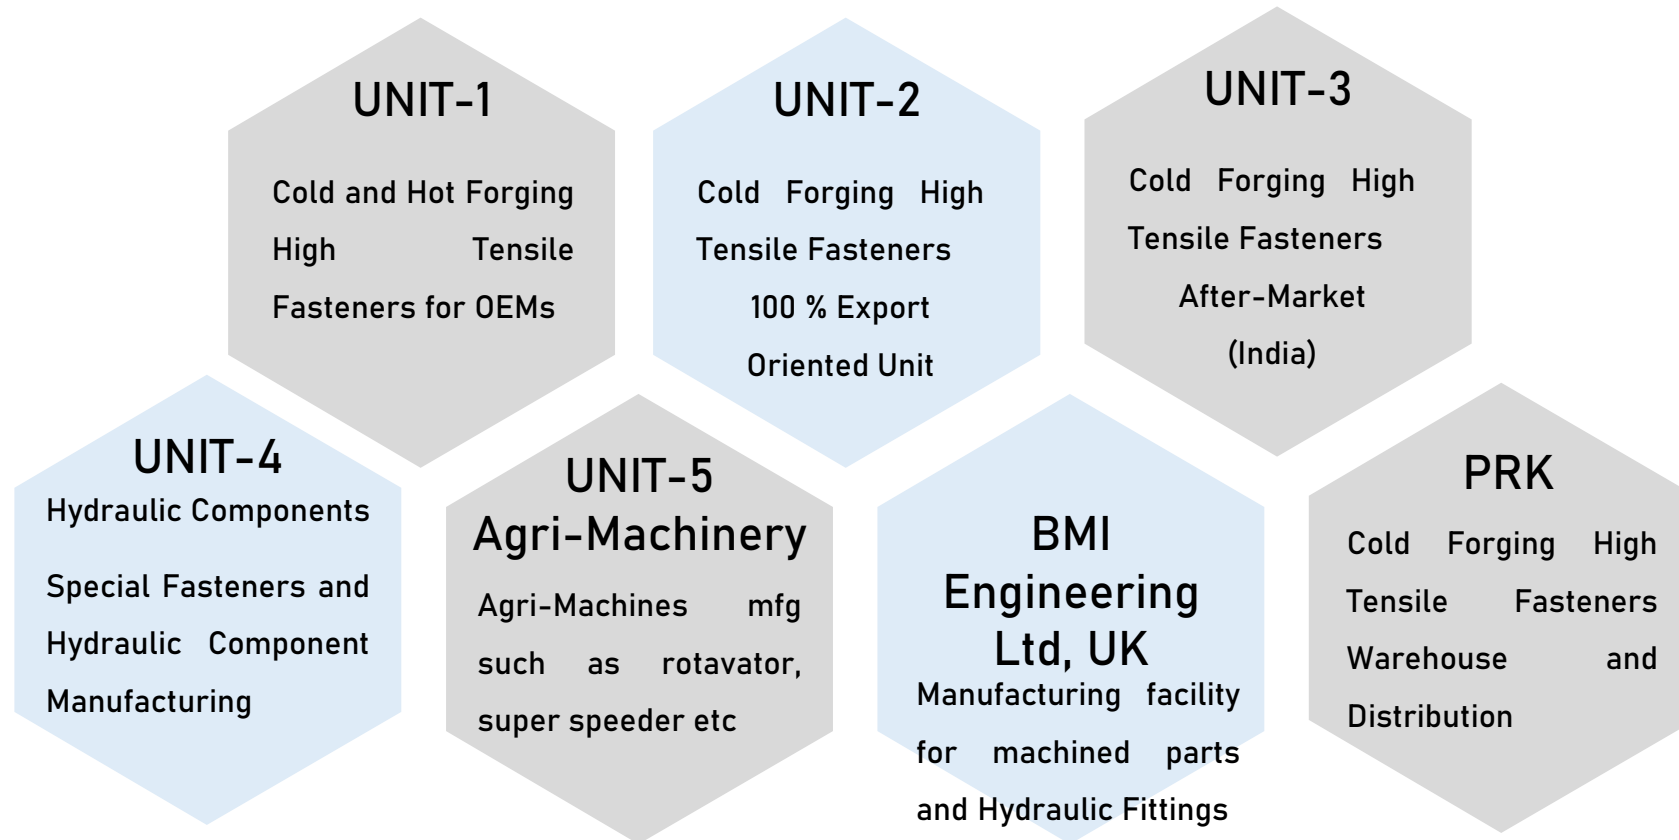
UNIT-1

Cold and Hot Forging High Tensile Fasteners for OEMs

UNIT-2

Cold Forging High Tensile Fasteners 100 % Export Oriented Unit

UNIT-3

Cold Forging High Tensile Fasteners After-Market (India)

UNIT-4

Hydraulic Components

Special Fasteners and Hydraulic Component Manufacturing

UNIT-5

Agri-Machinery

Agri-Machines mfg such as rotavator, super speeder etc

BMI Engineering Ltd, UK

Manufacturing facility for machined parts and Hydraulic Fittings

PRK

Cold Forging High Tensile Fasteners Warehouse and Distribution